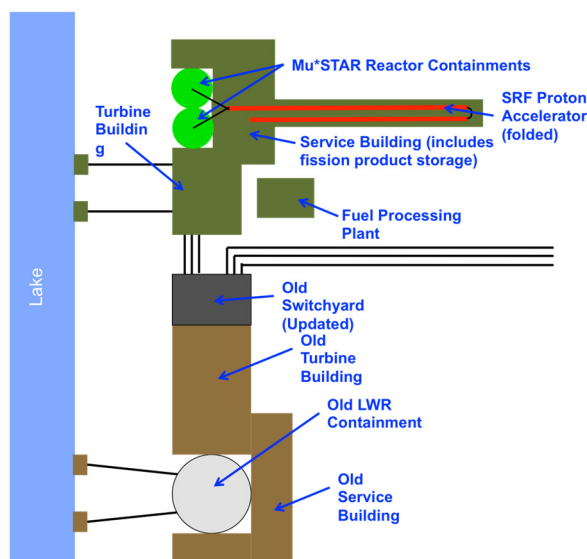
Lake

Turbine Buildin g

Mu*STAR Reactor Containments

SRF Proton Accelerator (folded)

Service Building (includes fission product storage)

Fuel Processing Plant

Old Switchyard (Updated)

Old Turbine Building

Old LWR Containment

Old Service Building